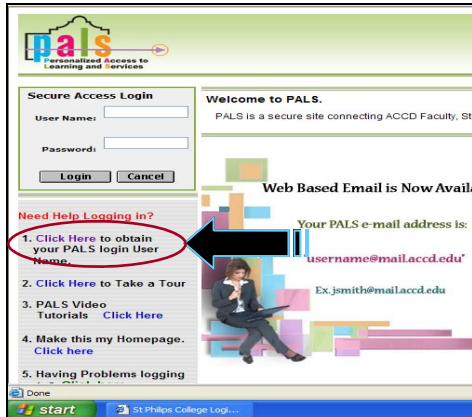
pals
Personalized Access to Learning and Services

Secure Access Login
User Name:
Password:
Login Cancel

Welcome to PALS.
PALS is a secure site connecting ACCD Faculty, St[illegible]

Web Based Email is Now Avail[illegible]

Your PALS e-mail address is:
username@mail.accd.edu*
Ex. jsmith@mail.accd.edu

Need Help Logging in?
1. Click Here to obtain your PALS login User Name.
2. Click Here to Take a Tour
3. PALS Video Tutorials Click Here
4. Make this my Homepage. Click here
5. Having Problems logging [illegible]

Done
start
St Philips College Logi...